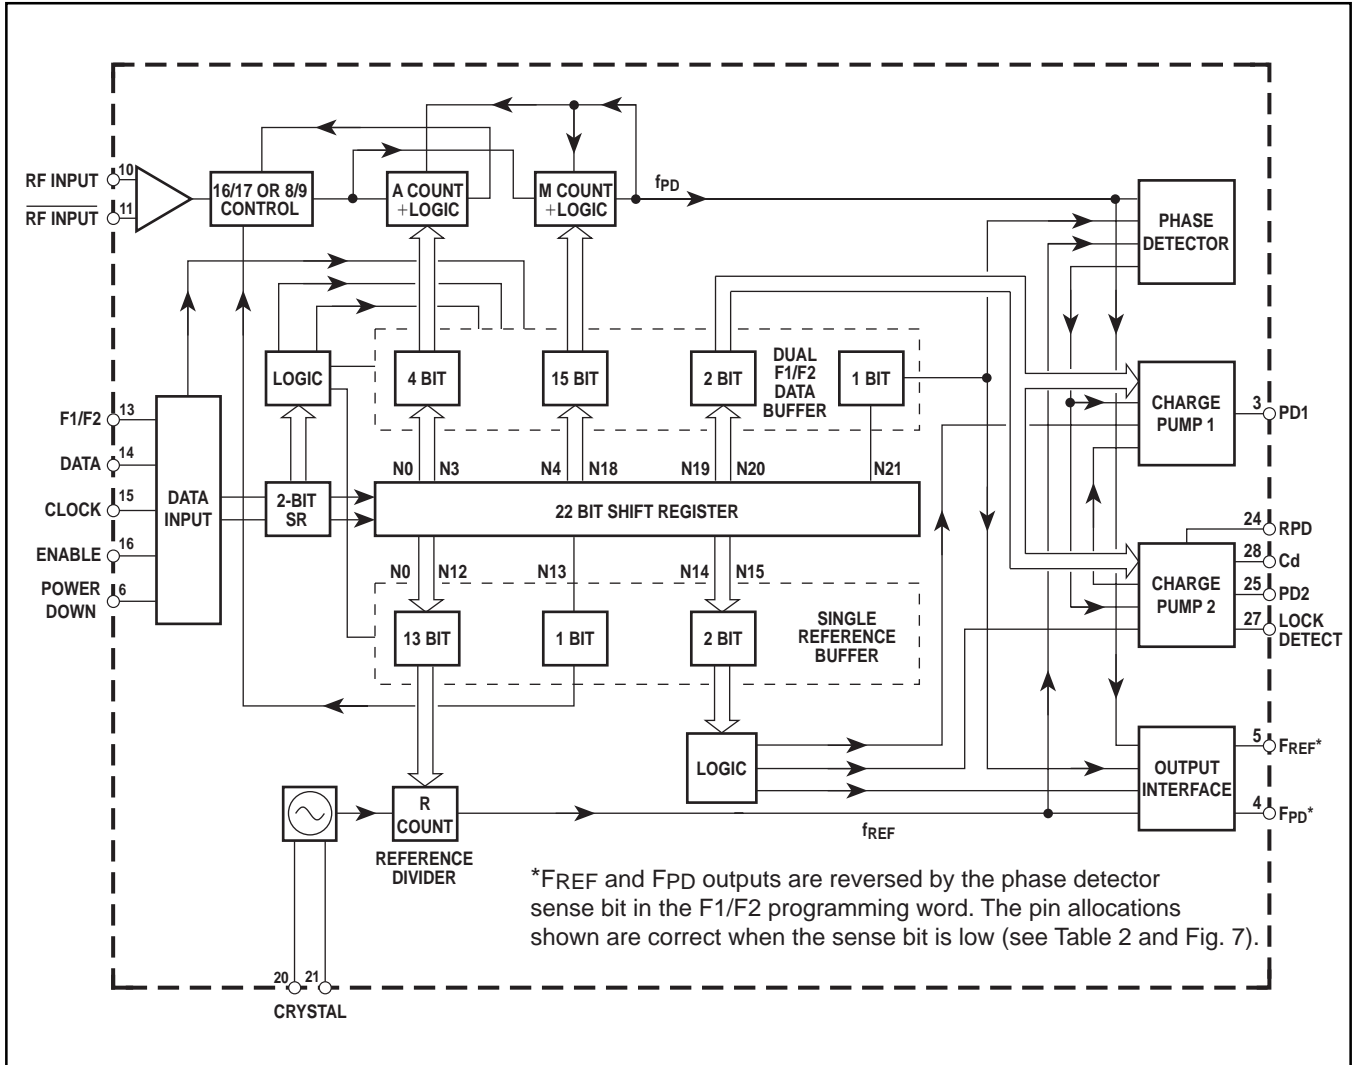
RF INPUT 10
$\overline{\text{RF INPUT}}$ 11
16/17 OR 8/9 CONTROL
A COUNT +LOGIC
M COUNT +LOGIC
$f_{PD}$
PHASE DETECTOR
LOGIC
4 BIT
15 BIT
2 BIT
DUAL F1/F2 DATA BUFFER
1 BIT
CHARGE PUMP 1
3 PD1
F1/F2 13
DATA 14
CLOCK 15
ENABLE 16
POWER DOWN 6
DATA INPUT
2-BIT SR
N0 N3 N4 N18 N19 N20 N21
22 BIT SHIFT REGISTER
N0 N12 N13 N14 N15
24 RPD
28 Cd
CHARGE PUMP 2
25 PD2
27 LOCK DETECT
13 BIT
1 BIT
2 BIT
SINGLE REFERENCE BUFFER
LOGIC
OUTPUT INTERFACE
5 $F_{REF}$*
4 $F_{PD}$*
R COUNT
REFERENCE DIVIDER
$f_{REF}$
*FREF and FPD outputs are reversed by the phase detector sense bit in the F1/F2 programming word. The pin allocations shown are correct when the sense bit is low (see Table 2 and Fig. 7).
20 21
CRYSTAL